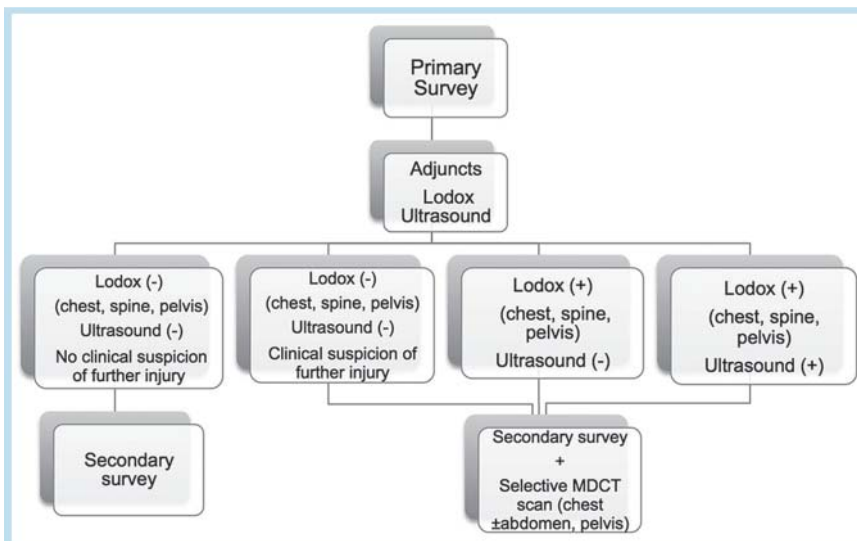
Primary Survey

Adjuncts
Lodox
Ultrasound

Lodox (-)
(chest, spine, pelvis)
Ultrasound (-)
No clinical suspicion of further injury

Lodox (-)
(chest, spine, pelvis)
Ultrasound (-)
Clinical suspicion of further injury

Lodox (+)
(chest, spine, pelvis)
Ultrasound (-)

Lodox (+)
(chest, spine, pelvis)
Ultrasound (+)

Secondary survey

Secondary survey
+
Selective MDCT scan (chest ±abdomen, pelvis)